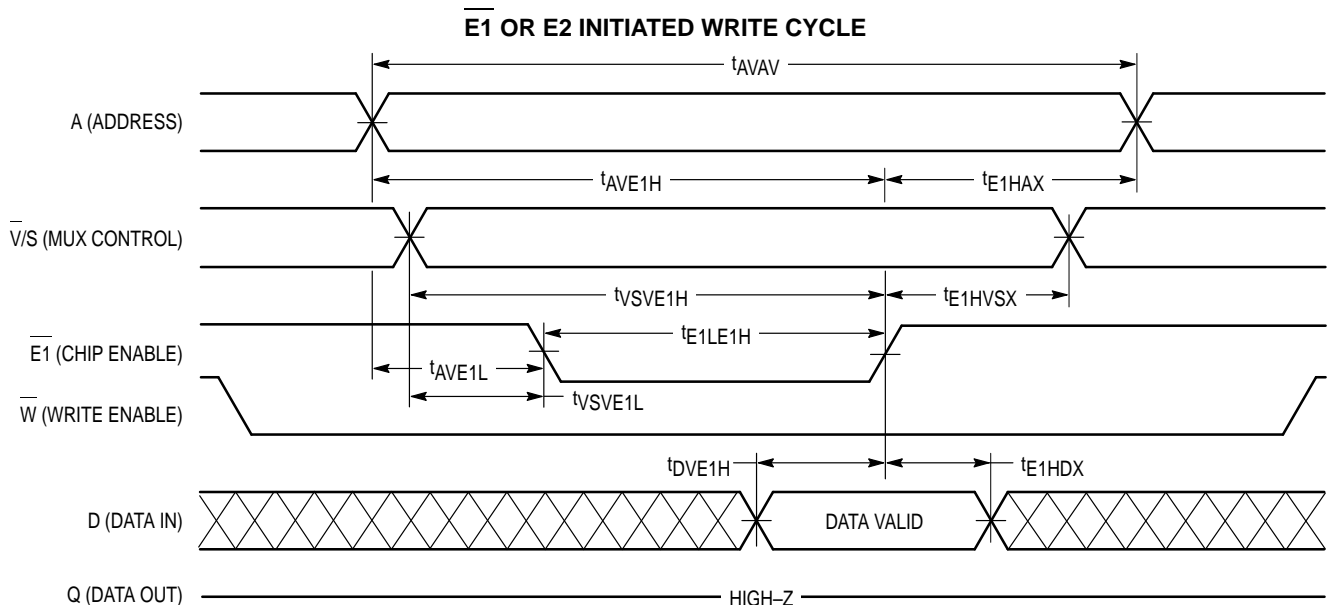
$\overline{E1}$ OR E2 INITIATED WRITE CYCLE

$t_{AVAV}$

A (ADDRESS)

$t_{AVE1H}$

$t_{E1HAX}$

$\overline{V}$/S (MUX CONTROL)

$t_{VSVE1H}$

$t_{E1HVSX}$

$t_{E1LE1H}$

$\overline{E1}$ (CHIP ENABLE)

$t_{AVE1L}$

$\overline{W}$ (WRITE ENABLE)

$t_{VSVE1L}$

$t_{DVE1H}$

$t_{E1HDX}$

D (DATA IN)

DATA VALID

Q (DATA OUT)

HIGH–Z